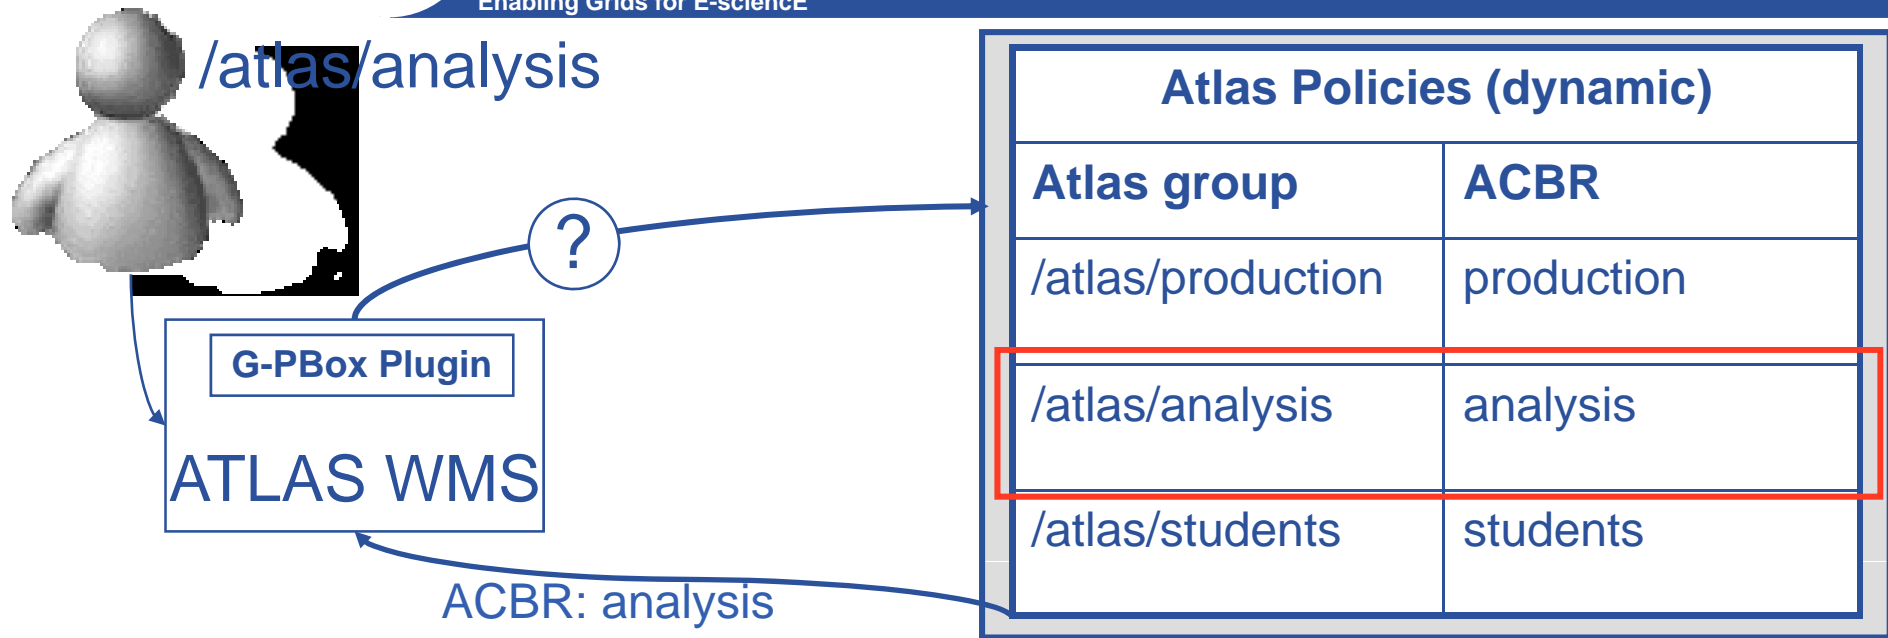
Enabling Grids for E-sciencE

/atlas/analysis

?

G-PBox Plugin

ATLAS WMS

ACBR: analysis

Atlas Policies (dynamic)

| Atlas group | ACBR |
|---|---|
| /atlas/production | production |
| /atlas/analysis | analysis |
| /atlas/students | students |